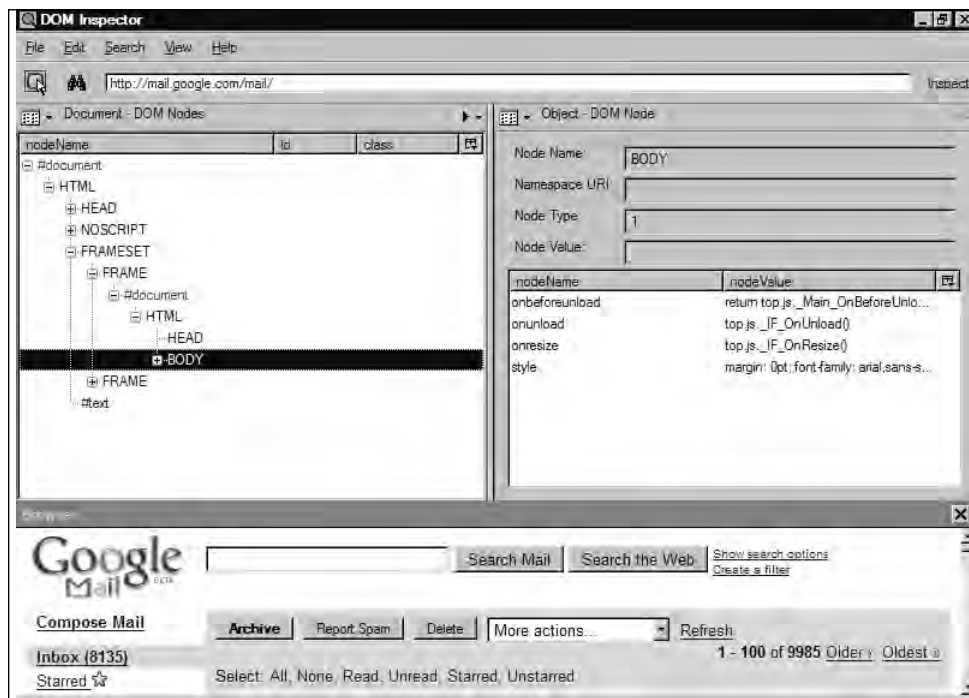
DOM Inspector

File Edit Search View Help

http://mail.google.com/mail/

Inspect

Document - DOM Nodes

| nodeName | id | class |
|---|---|---|

#document
HTML
HEAD
NOSCRIPT
FRAMESET
FRAME
#document
HTML
HEAD
BODY
FRAME
#text

Object - DOM Node

Node Name: BODY
Namespace URI:
Node Type: 1
Node Value:

| nodeName | nodeValue |
|---|---|
| onbeforeunload | return top.js._Main_OnBeforeUnlo... |
| onunload | top.js._IF_OnUnload() |
| onresize | top.js._IF_OnResize() |
| style | margin: 0pt; font-family: arial,sans-s... |

Browser

Google Mail BETA

Search Mail Search the Web Show search options Create a filter

Compose Mail

Archive Report Spam Delete More actions... Refresh

1 - 100 of 9985 Older › Oldest »

Inbox (8135)

Starred

Select: All, None, Read, Unread, Starred, Unstarred